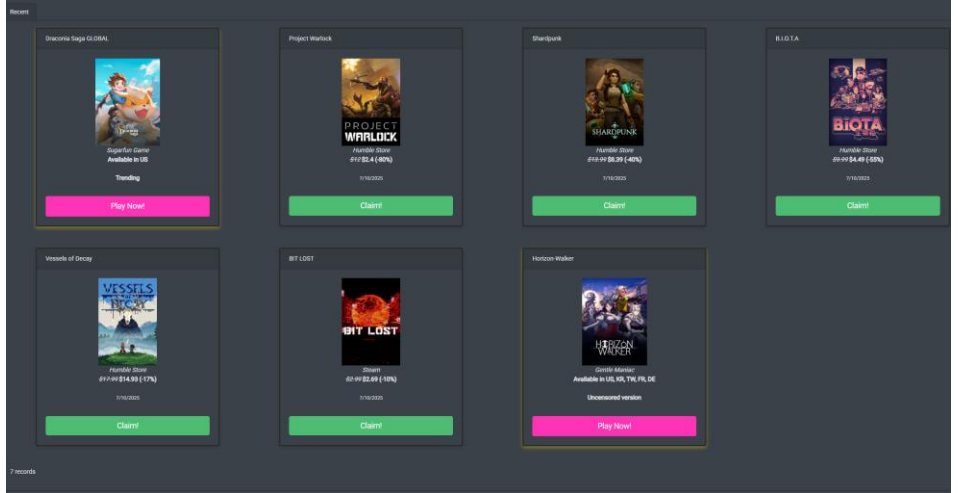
Recent

Draconia Saga GLOBAL

Superfun Game
Available in US

Trending

Play Now!

Project Warlock

PROJECT WARLOCK

Humble Store
$12 $2.4 (-80%)

7/10/2025

Claim!

Shardpunk

SHARDPUNK

Humble Store
$13.99 $8.39 (-40%)

7/10/2025

Claim!

B.I.O.T.A

BIOTA

Humble Store
$9.99 $4.49 (-55%)

7/10/2025

Claim!

Vessels of Decay

VESSELS OF DECAY

Humble Store
$17.99 $14.93 (-17%)

7/10/2025

Claim!

BIT LOST

BIT LOST

Steam
$2.99 $2.69 (-10%)

7/10/2025

Claim!

Horizon Walker

HORIZON WALKER

Gentle Maniac
Available in US, KR, TW, FR, DE

Uncensored version

Play Now!

7 records